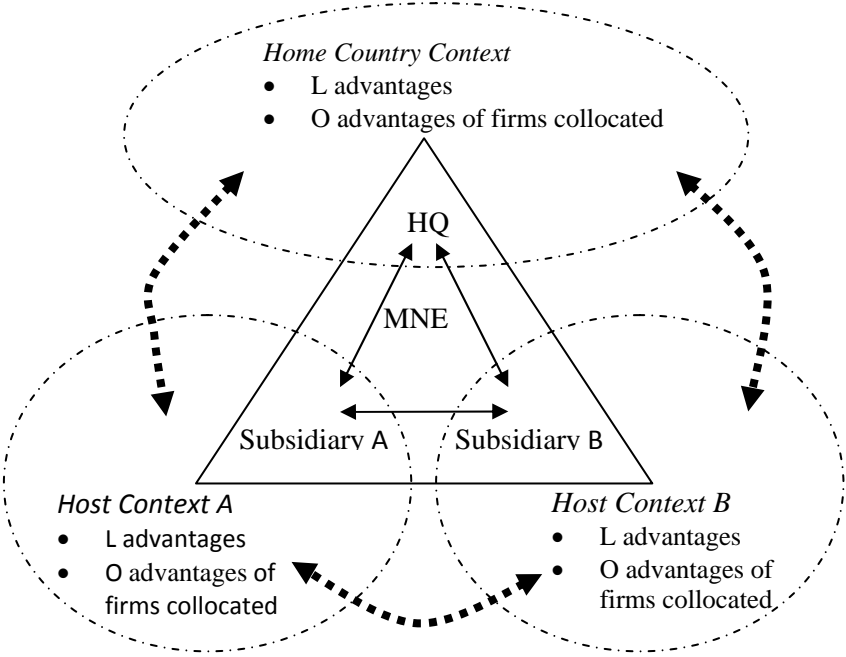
*Home Country Context*
- L advantages
- O advantages of firms collocated

HQ

MNE

Subsidiary A

Subsidiary B

*Host Context A*
- L advantages
- O advantages of firms collocated

*Host Context B*
- L advantages
- O advantages of firms collocated